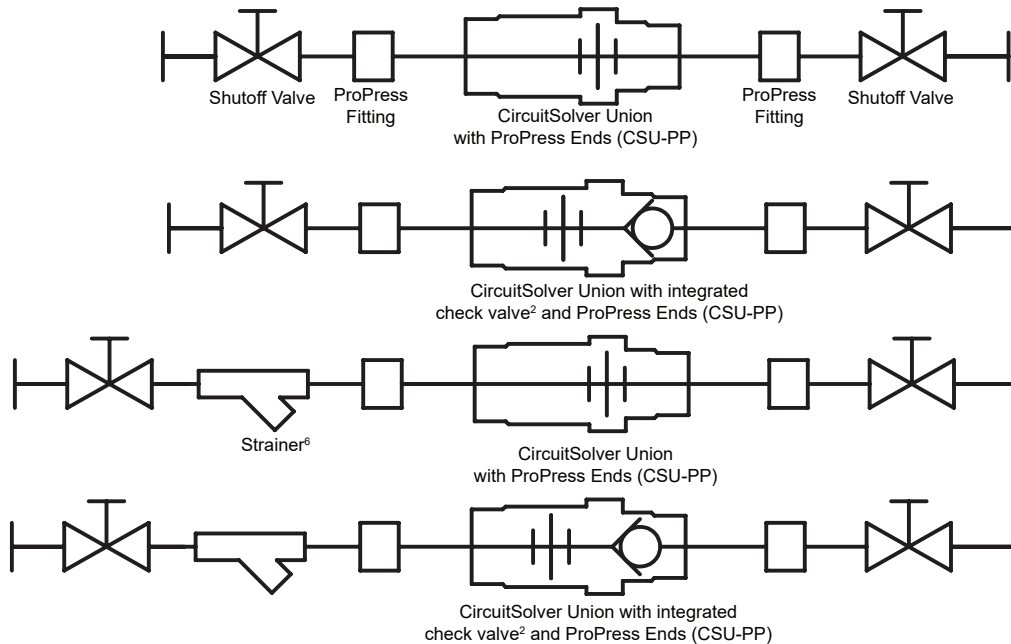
Shutoff Valve

ProPress Fitting

CircuitSolver Union with ProPress Ends (CSU-PP)

ProPress Fitting

Shutoff Valve

CircuitSolver Union with integrated check valve$^2$ and ProPress Ends (CSU-PP)

Strainer$^6$

CircuitSolver Union with ProPress Ends (CSU-PP)

CircuitSolver Union with integrated check valve$^2$ and ProPress Ends (CSU-PP)